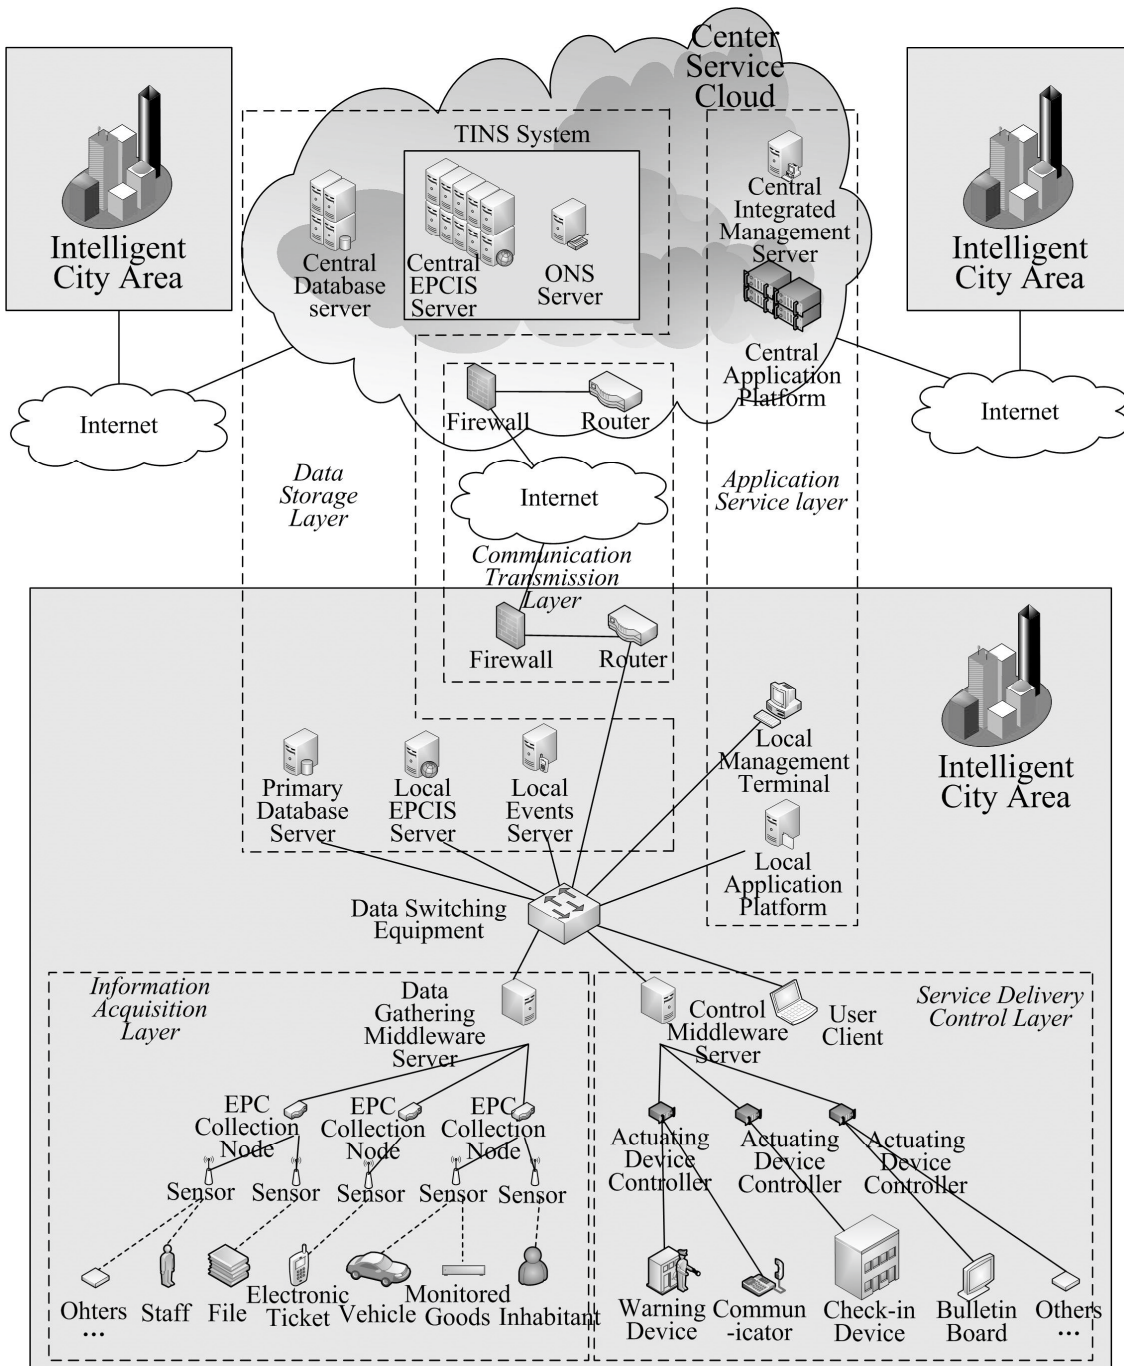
Center Service Cloud

Intelligent City Area

Internet

TINS System

Central Database server

Central EPCIS Server

ONS Server

Central Integrated Management Server

Central Application Platform

Intelligent City Area

Internet

Firewall

Router

Internet

Data Storage Layer

Application Service layer

Communication Transmission Layer

Firewall

Router

Intelligent City Area

Local Management Terminal

Primary Database Server

Local EPCIS Server

Local Events Server

Local Application Platform

Data Switching Equipment

Information Acquisition Layer

Data Gathering Middleware Server

Control Middleware Server

User Client

Service Delivery Control Layer

EPC Collection Node

EPC Collection Node

EPC Collection Node

Actuating Device Controller

Actuating Device Controller

Actuating Device Controller

Sensor

Sensor

Sensor

Sensor

Sensor

Ohters …

Staff

File

Electronic Ticket

Vehicle

Monitored Goods

Inhabitant

Warning Device

Commun -icator

Check-in Device

Bulletin Board

Others …